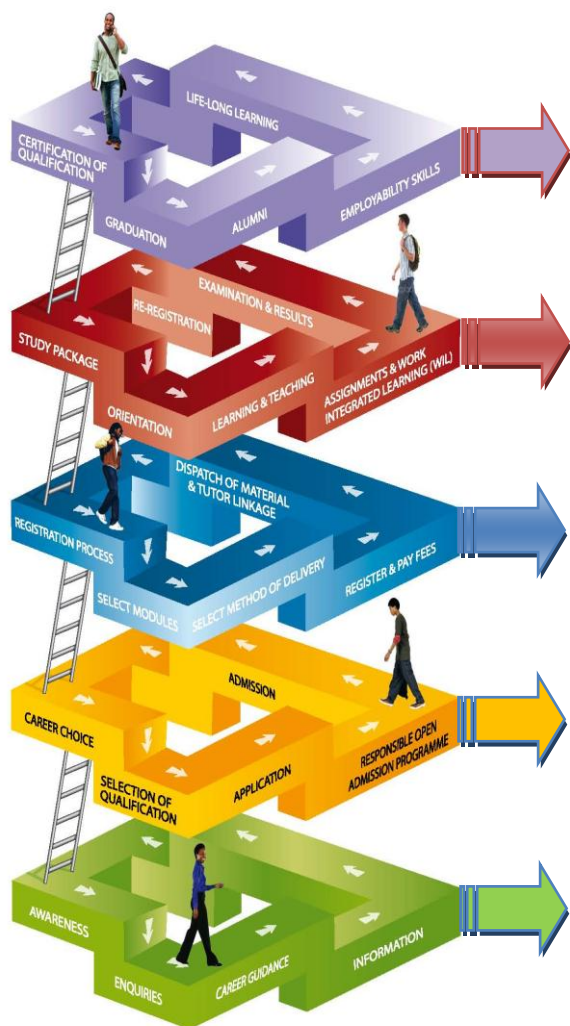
LIFE-LONG LEARNING

CERTIFICATION OF QUALIFICATION

GRADUATION

ALUMNI

EMPLOYABILITY SKILLS

EXAMINATION & RESULTS

RE-REGISTRATION

STUDY PACKAGE

ORIENTATION

LEARNING & TEACHING

ASSIGNMENTS & WORK INTEGRATED LEARNING (WIL)

DISPATCH OF MATERIAL & TUTOR LINKAGE

REGISTRATION PROCESS

SELECT MODULES

SELECT METHOD OF DELIVERY

REGISTER & PAY FEES

ADMISSION

CAREER CHOICE

SELECTION OF QUALIFICATION

APPLICATION

RESPONSIBLE OPEN ADMISSION PROGRAMME

AWARENESS

ENQUIRIES

CAREER GUIDANCE

INFORMATION